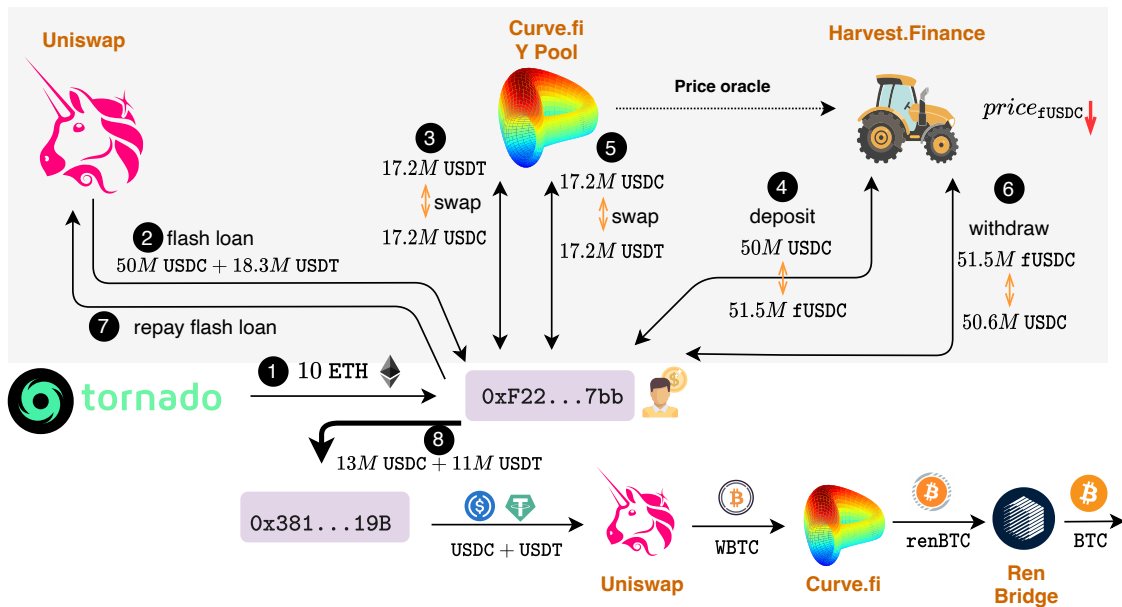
Uniswap

Curve.fi Y Pool

Harvest.Finance

Price oracle

$price_{\texttt{fUSDC}}$

3
$17.2M$ USDT
swap
$17.2M$ USDC

5
$17.2M$ USDC
swap
$17.2M$ USDT

4
deposit
$50M$ USDC
$51.5M$ fUSDC

6
withdraw
$51.5M$ fUSDC
$50.6M$ USDC

2 flash loan
$50M$ USDC + $18.3M$ USDT

7 repay flash loan

tornado

1 $10$ ETH

0xF22...7bb

8
$13M$ USDC + $11M$ USDT

0x381...19B

USDC + USDT

Uniswap

WBTC

Curve.fi

renBTC

Ren Bridge

BTC